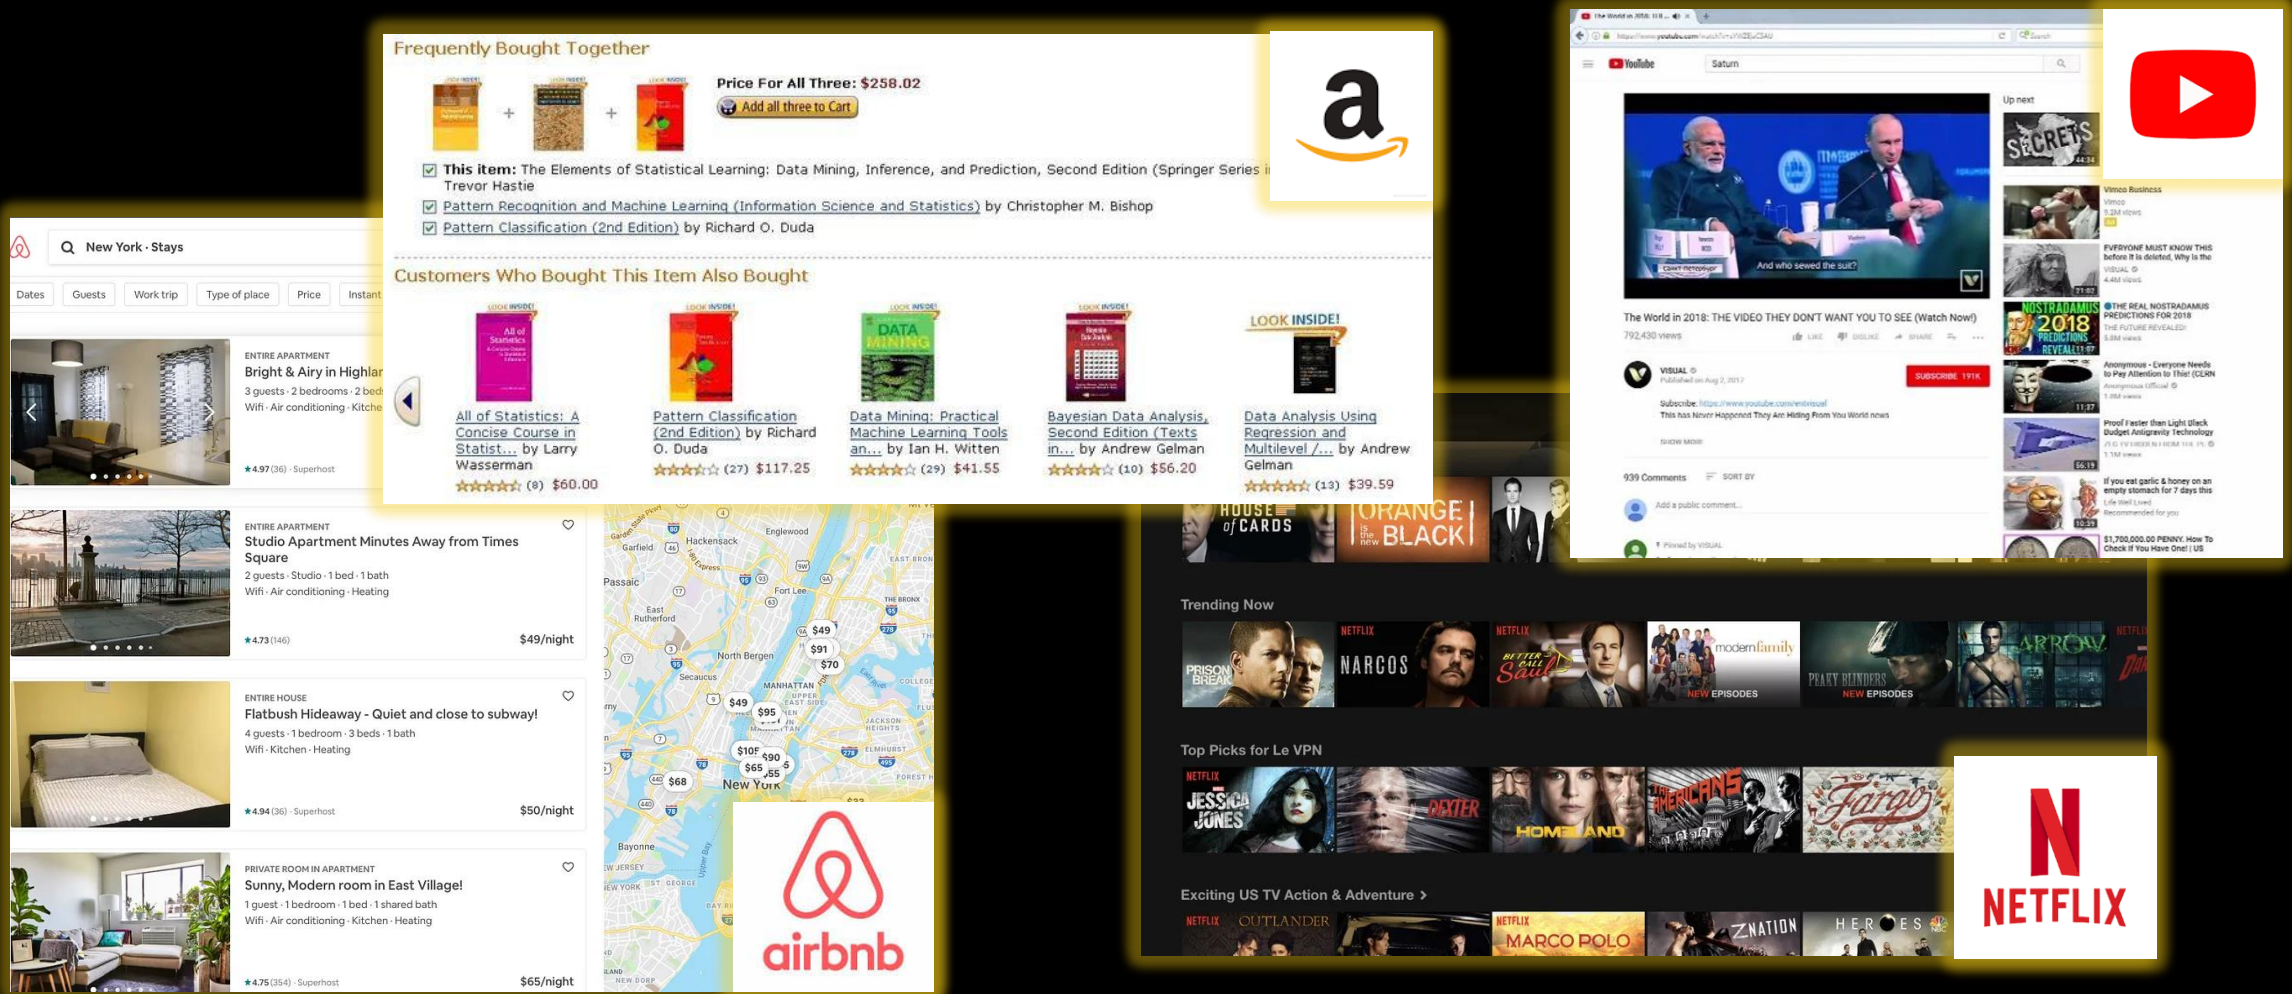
Frequently Bought Together

Price For All Three: $258.02

Add all three to Cart

This item: The Elements of Statistical Learning: Data Mining, Inference, and Prediction, Second Edition (Springer Series i Trevor Hastie

Pattern Recognition and Machine Learning (Information Science and Statistics) by Christopher M. Bishop

Pattern Classification (2nd Edition) by Richard O. Duda

Customers Who Bought This Item Also Bought

All of Statistics: A Concise Course in Statist... by Larry Wasserman (8) $60.00

Pattern Classification (2nd Edition) by Richard O. Duda (27) $117.25

Data Mining: Practical Machine Learning Tools an... by Ian H. Witten (29) $41.55

Bayesian Data Analysis, Second Edition (Texts in... by Andrew Gelman (10) $56.20

LOOK INSIDE!

Data Analysis Using Regression and Multilevel /... by Andrew Gelman (13) $39.59

New York · Stays

Dates | Guests | Work trip | Type of place | Price | Instant

ENTIRE APARTMENT
Bright & Airy in Highlar
3 guests · 2 bedrooms · 2 beds
Wifi · Air conditioning · Kitche
★4.97 (36) · Superhost

ENTIRE APARTMENT
Studio Apartment Minutes Away from Times Square
2 guests · Studio · 1 bed · 1 bath
Wifi · Air conditioning · Heating
★4.73 (146)
$49/night

ENTIRE HOUSE
Flatbush Hideaway - Quiet and close to subway!
4 guests · 1 bedroom · 3 beds · 1 bath
Wifi · Kitchen · Heating
★4.94 (36) · Superhost
$50/night

PRIVATE ROOM IN APARTMENT
Sunny, Modern room in East Village!
1 guest · 1 bedroom · 1 bed · 1 shared bath
Wifi · Air conditioning · Kitchen · Heating
★4.75 (354) · Superhost
$65/night

Garfield Hackensack Englewood Passaic East Rutherford Fort Lee North Bergen Secaucus MANHATTAN New York Bayonne
$49 $91 $70 $49 $95 $105 $90 $65 $55 $68

airbnb

YouTube
Saturn
Up next
SECRETS
The World in 2018: THE VIDEO THEY DON'T WANT YOU TO SEE (Watch Now!)
792,430 views
VISUAL
SUBSCRIBE 191K
This has Never Happened They Are Hiding From You World news
939 Comments SORT BY
Add a public comment...
Vimeo Business
EVERYONE MUST KNOW THIS before it is deleted, Why is the
NOSTRADAMUS 2018 PREDICTIONS REVEALED
THE REAL NOSTRADAMUS PREDICTIONS FOR 2018
Anonymous - Everyone Needs to Pay Attention to This! (CERN
Proof Faster than Light Black Budget Antigravity Technology
If you eat garlic & honey on an empty stomach for 7 days this
$1,700,000.00 PENNY. How To Check If You Have One! | US

HOUSE of CARDS
ORANGE is the new BLACK
Trending Now
PRISON BREAK
NETFLIX NARCOS
NETFLIX BETTER CALL Saul
modern family NEW EPISODES
PEAKY BLINDERS NEW EPISODES
ARROW
Top Picks for Le VPN
NETFLIX JESSICA JONES
DEXTER
HOMELAND
THE AMERICANS
Fargo
Exciting US TV Action & Adventure >
NETFLIX OUTLANDER
NETFLIX MARCO POLO
Z NATION
HEROES
NETFLIX